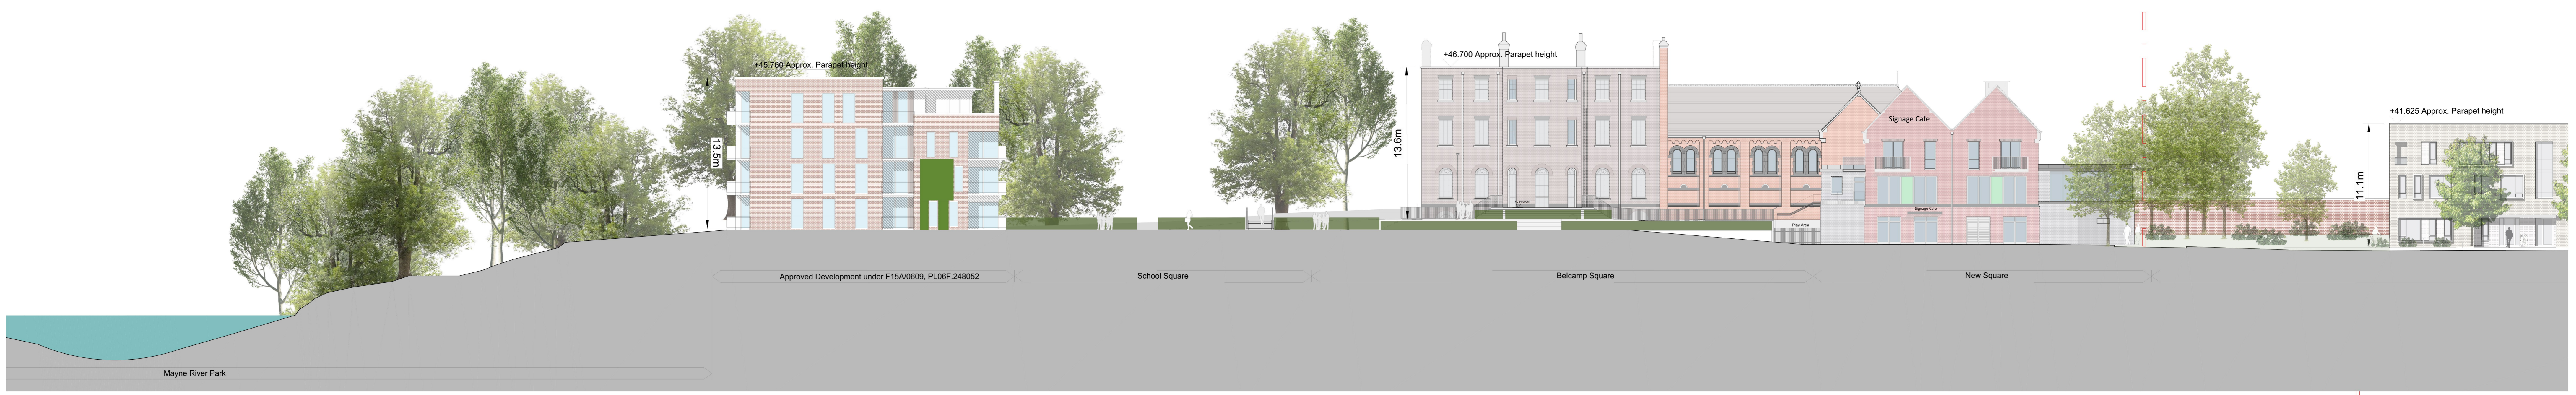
+45.760 Approx. Parapet height

13.5m

+46.700 Approx. Parapet height

13.6m

Signage Cafe

Signage Cafe

Play Area

+41.625 Approx. Parapet height

11.1m

Approved Development under F15A/0609, PL06F.248052

School Square

Belcamp Square

New Square

Mayne River Park